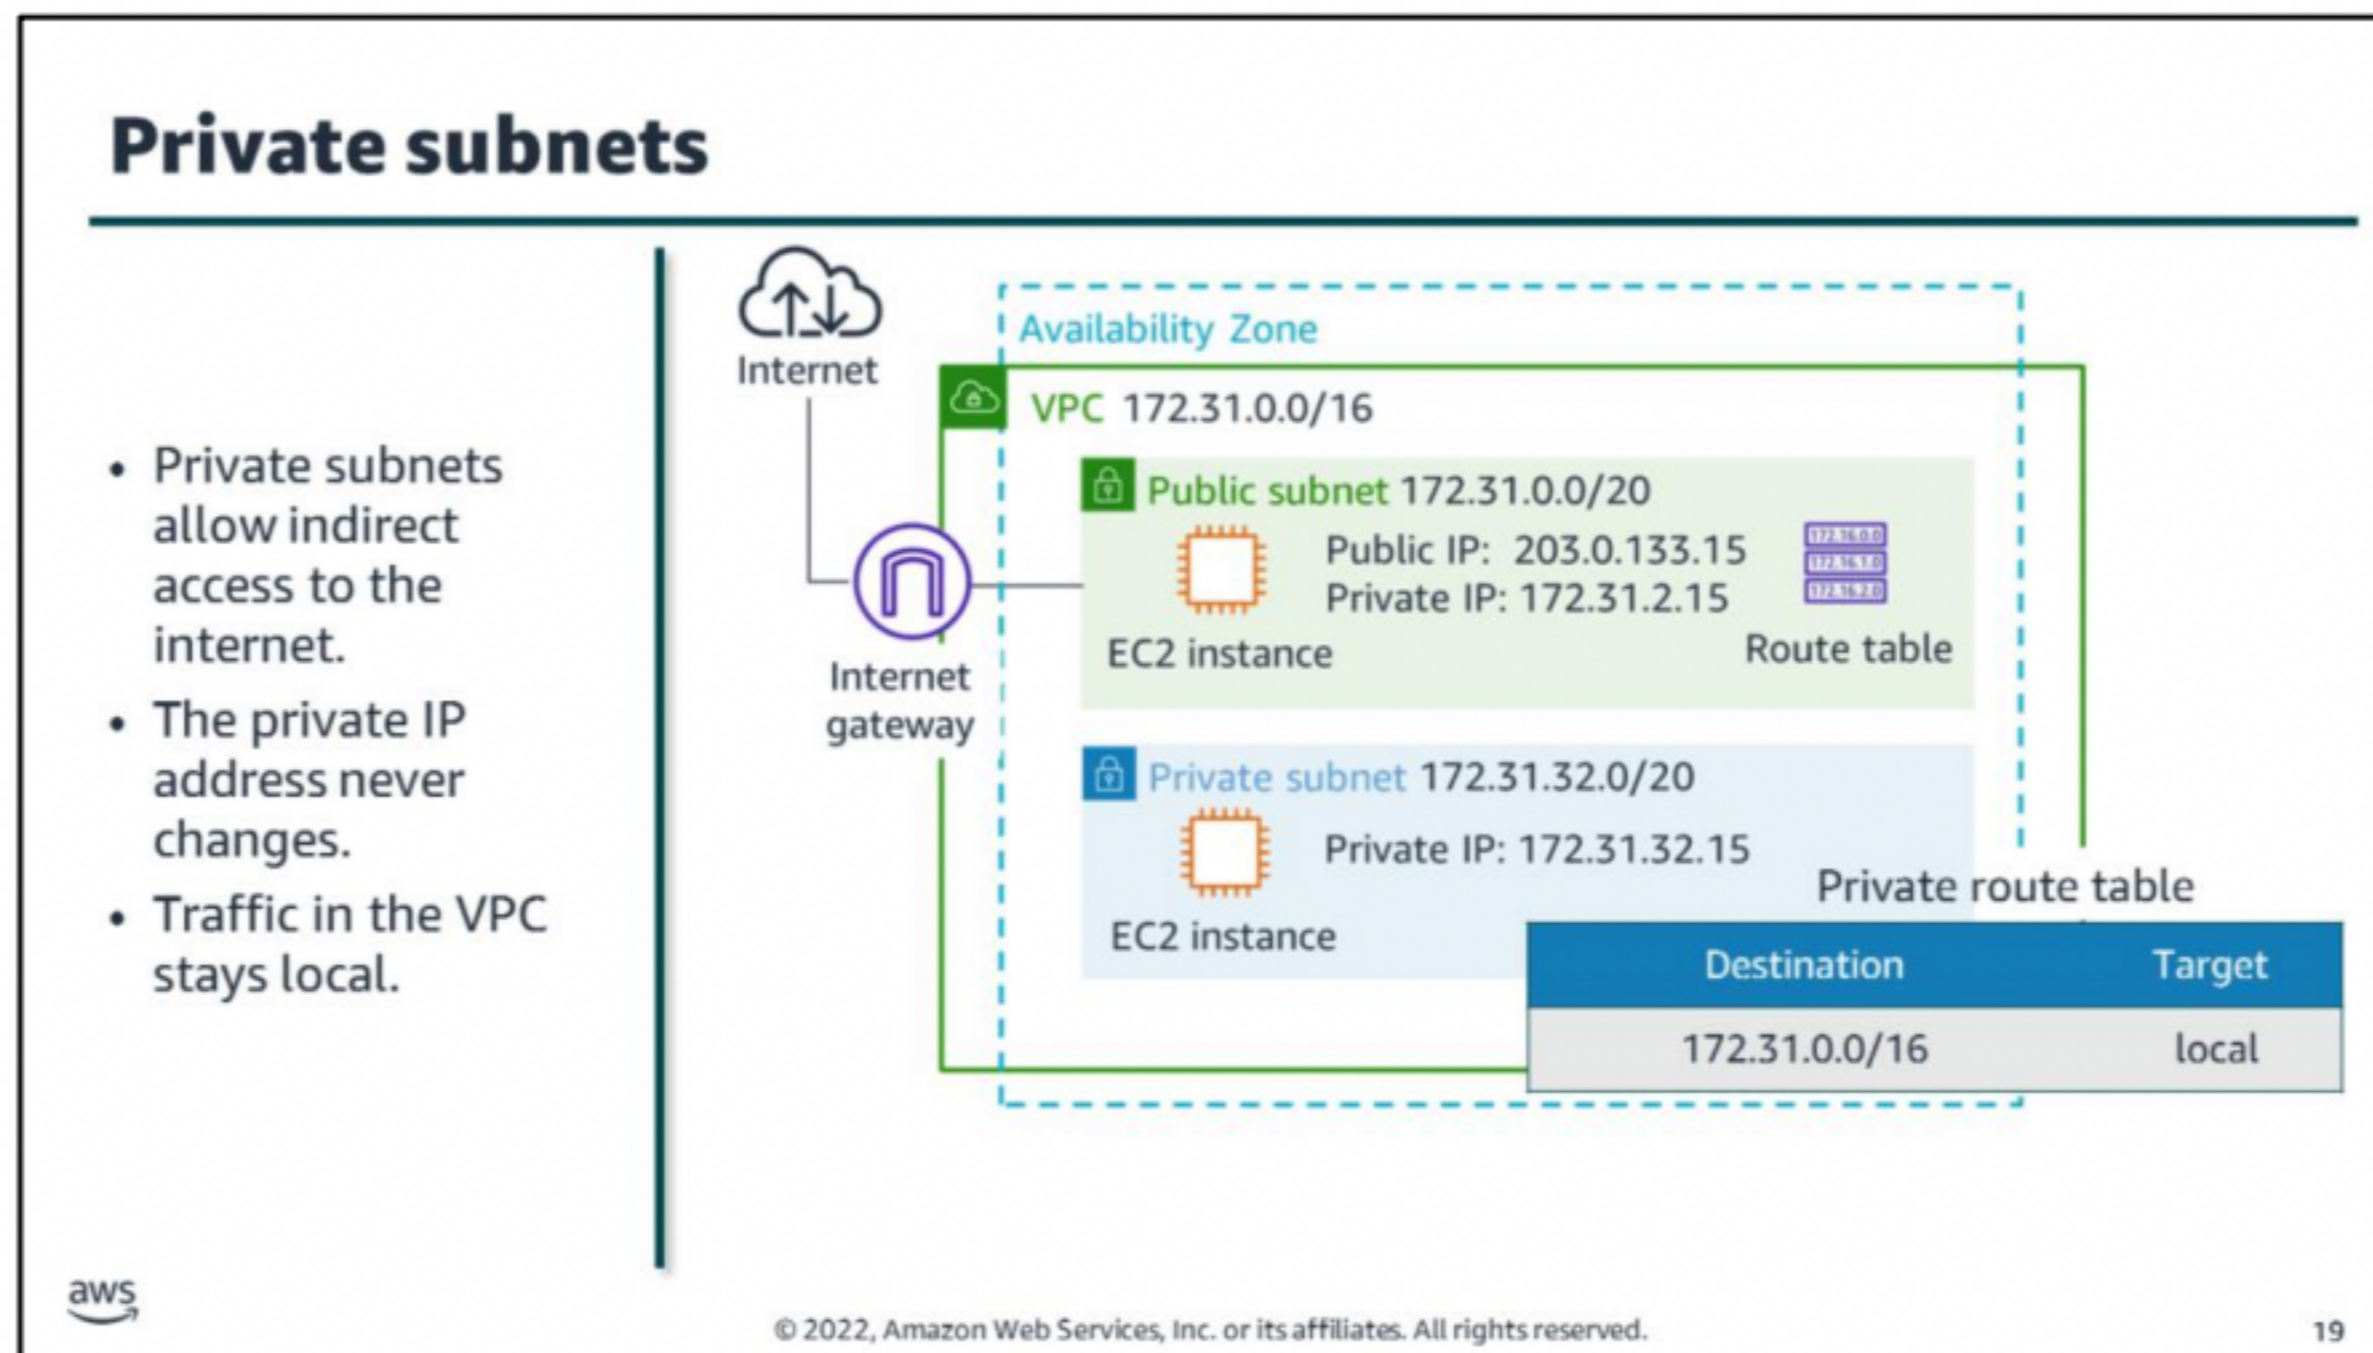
Private subnets

- Private subnets allow indirect access to the internet.
- The private IP address never changes.
- Traffic in the VPC stays local.

Internet

Availability Zone

VPC 172.31.0.0/16

Public subnet 172.31.0.0/20

Public IP: 203.0.133.15
Private IP: 172.31.2.15

EC2 instance

Route table

Internet gateway

Private subnet 172.31.32.0/20

Private IP: 172.31.32.15

EC2 instance

Private route table

| Destination | Target |
|---|---|
| 172.31.0.0/16 | local |

aws

© 2022, Amazon Web Services, Inc. or its affiliates. All rights reserved.

19